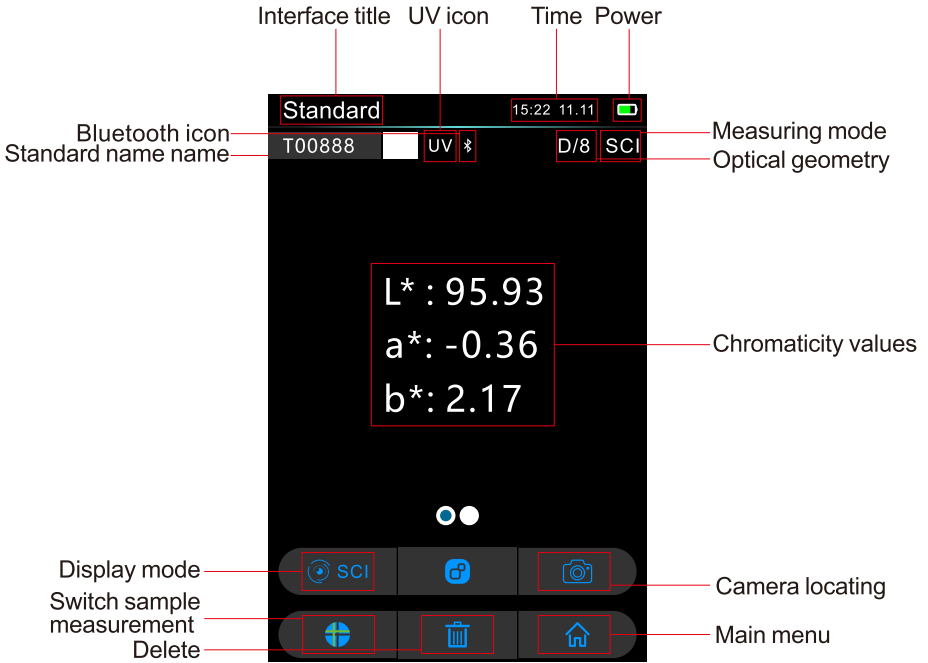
Interface title
UV icon
Time
Power
Standard
15:22 11.11
Bluetooth icon
Standard name name
T00888
UV
D/8
SCI
Measuring mode
Optical geometry
L* : 95.93
a*: -0.36
b*: 2.17
Chromaticity values
Display mode
SCI
Camera locating
Switch sample measurement
Delete
Main menu